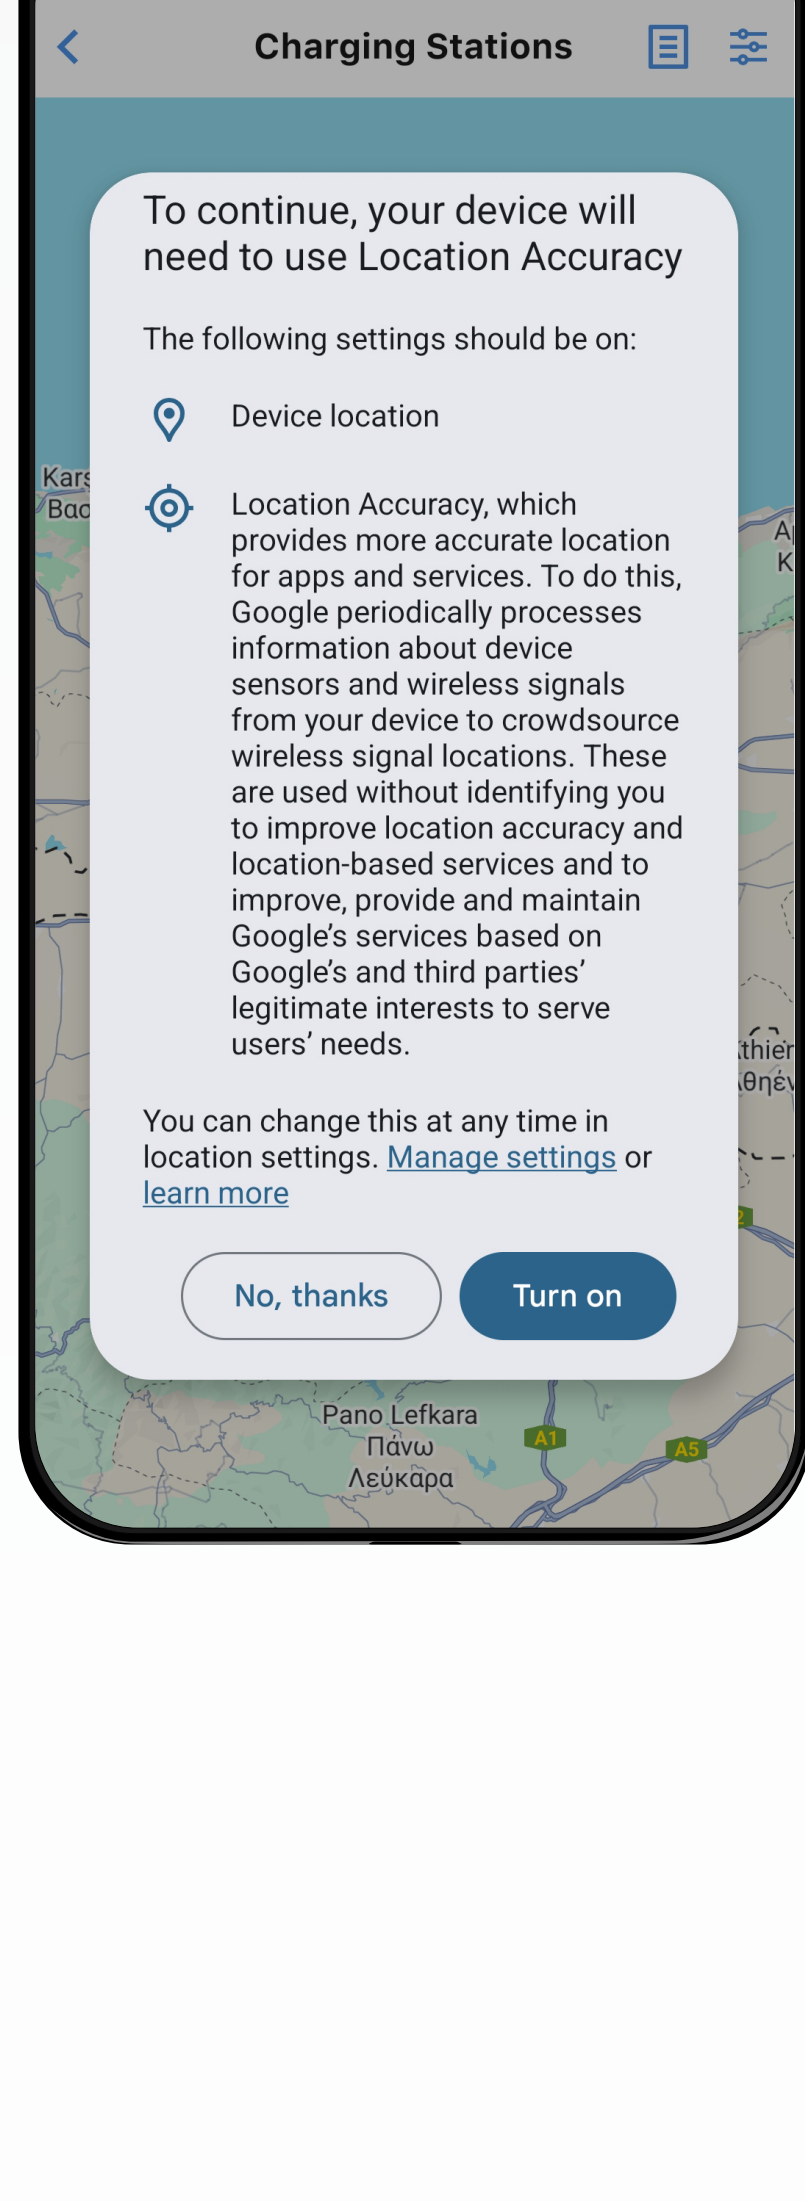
Charging Stations

To continue, your device will need to use Location Accuracy

The following settings should be on:

Device location

Location Accuracy, which provides more accurate location for apps and services. To do this, Google periodically processes information about device sensors and wireless signals from your device to crowdsource wireless signal locations. These are used without identifying you to improve location accuracy and location-based services and to improve, provide and maintain Google's services based on Google's and third parties' legitimate interests to serve users' needs.

You can change this at any time in location settings. Manage settings or learn more

No, thanks

Turn on

Kars
Bac
A
K
thier
θηέ
Pano Lefkara
Πάνω
Λεύκαρα
A1
A5